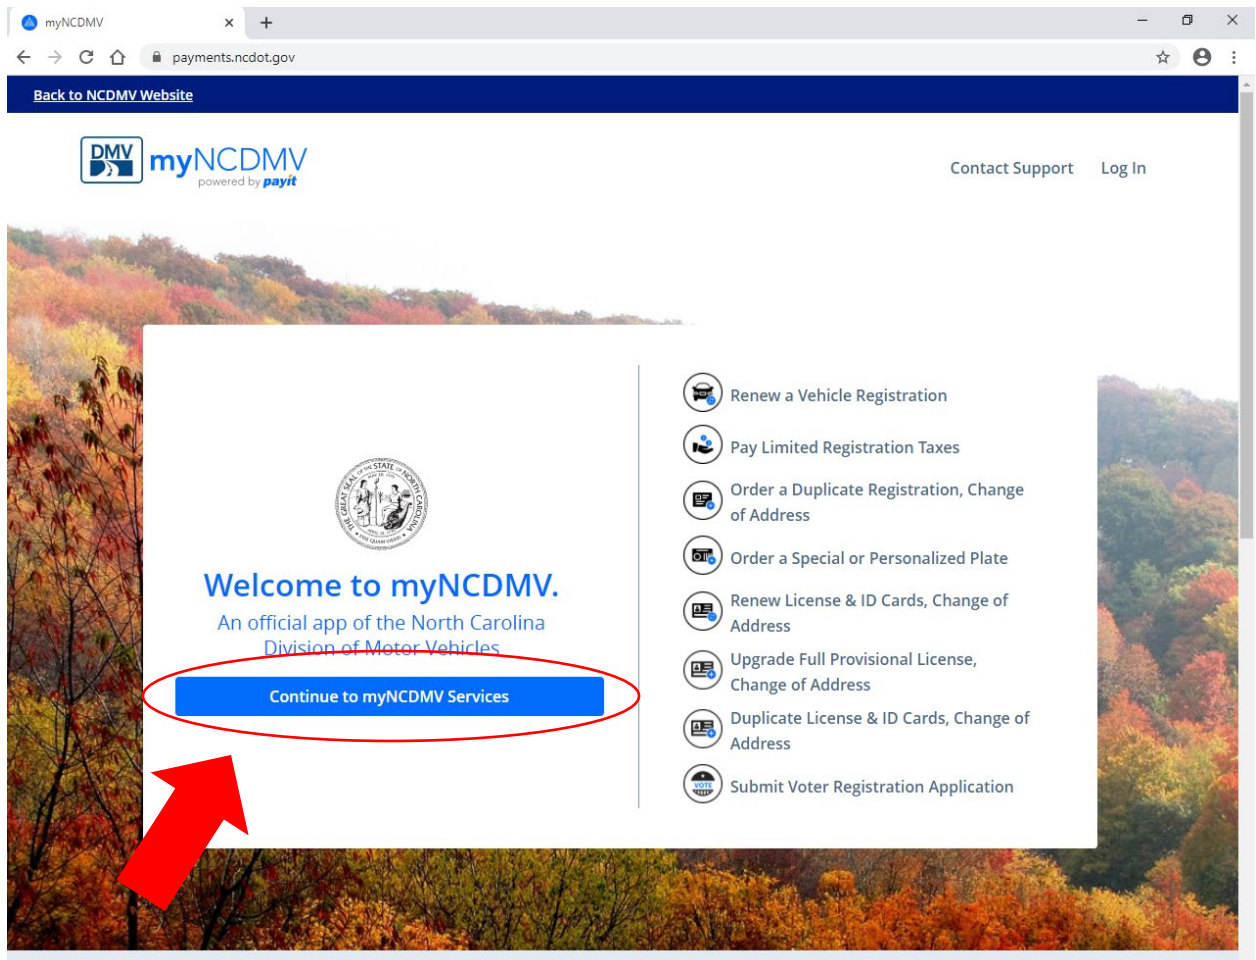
myNCDMV

payments.ncdot.gov

Back to NCDMV Website

DMV myNCDMV powered by payit

Contact Support Log In

THE GREAT SEAL OF THE STATE OF NORTH CAROLINA

Welcome to myNCDMV.

An official app of the North Carolina Division of Motor Vehicles

Continue to myNCDMV Services

Renew a Vehicle Registration

Pay Limited Registration Taxes

Order a Duplicate Registration, Change of Address

Order a Special or Personalized Plate

Renew License & ID Cards, Change of Address

Upgrade Full Provisional License, Change of Address

Duplicate License & ID Cards, Change of Address

VOTE

Submit Voter Registration Application